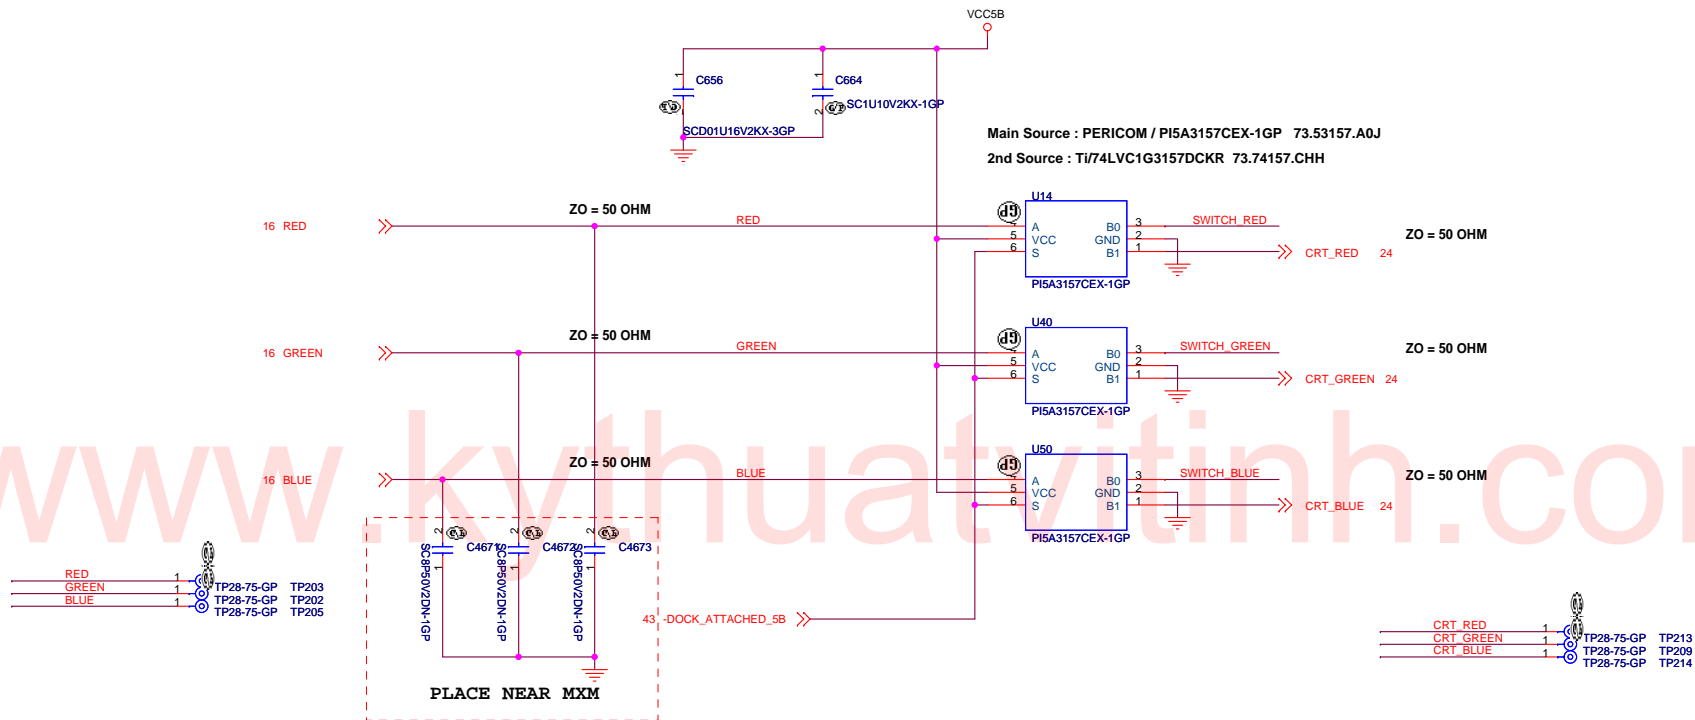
VCC5B

C656

C664

SC1U10V2KX-1GP

SCD01U16V2KX-3GP

Main Source : PERICOM / PI5A3157CEX-1GP 73.53157.A0J

2nd Source : Ti/74LVC1G3157DCKR 73.74157.CHH

U14

16 RED

ZO = 50 OHM

RED

A B0 3 SWITCH_RED
5 VCC GND 2
6 S B1 1

ZO = 50 OHM

CRT_RED 24

PI5A3157CEX-1GP

U40

16 GREEN

ZO = 50 OHM

GREEN

A B0 3 SWITCH_GREEN
5 VCC GND 2
6 S B1 1

ZO = 50 OHM

CRT_GREEN 24

PI5A3157CEX-1GP

U50

16 BLUE

ZO = 50 OHM

BLUE

A B0 3 SWITCH_BLUE
5 VCC GND 2
6 S B1 1

ZO = 50 OHM

CRT_BLUE 24

PI5A3157CEX-1GP

www.kythuatvitinh.com

C4671 C4672 C4673

SC8P50V2DN-1GP SC8P50V2DN-1GP SC8P50V2DN-1GP

RED 1 TP28-75-GP TP203
GREEN 1 TP28-75-GP TP202
BLUE 1 TP28-75-GP TP205

43 DOCK_ATTACHED_5B

PLACE NEAR MXM

CRT_RED 1 TP28-75-GP TP213
CRT_GREEN 1 TP28-75-GP TP209
CRT_BLUE 1 TP28-75-GP TP214